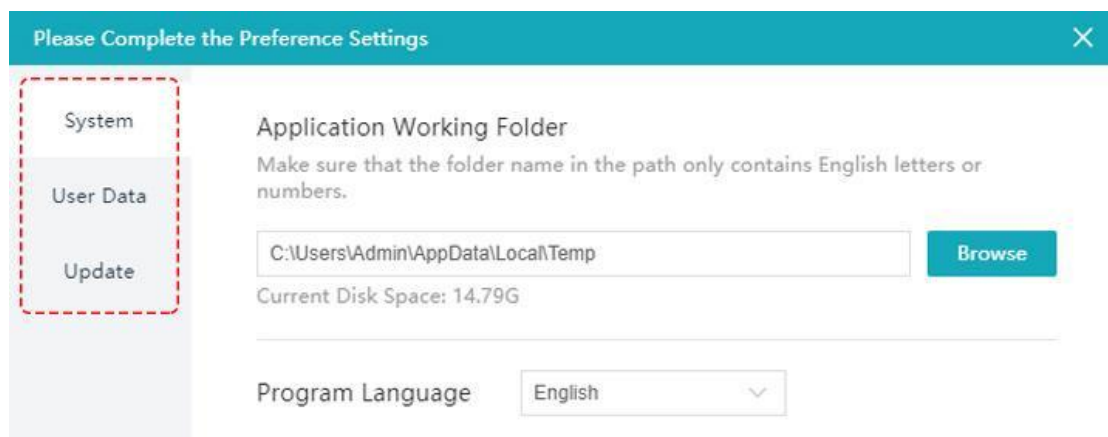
Please Complete the Preference Settings

System

User Data

Update

Application Working Folder

Make sure that the folder name in the path only contains English letters or numbers.

C:\Users\Admin\AppData\Local\Temp

Browse

Current Disk Space: 14.79G

Program Language

English